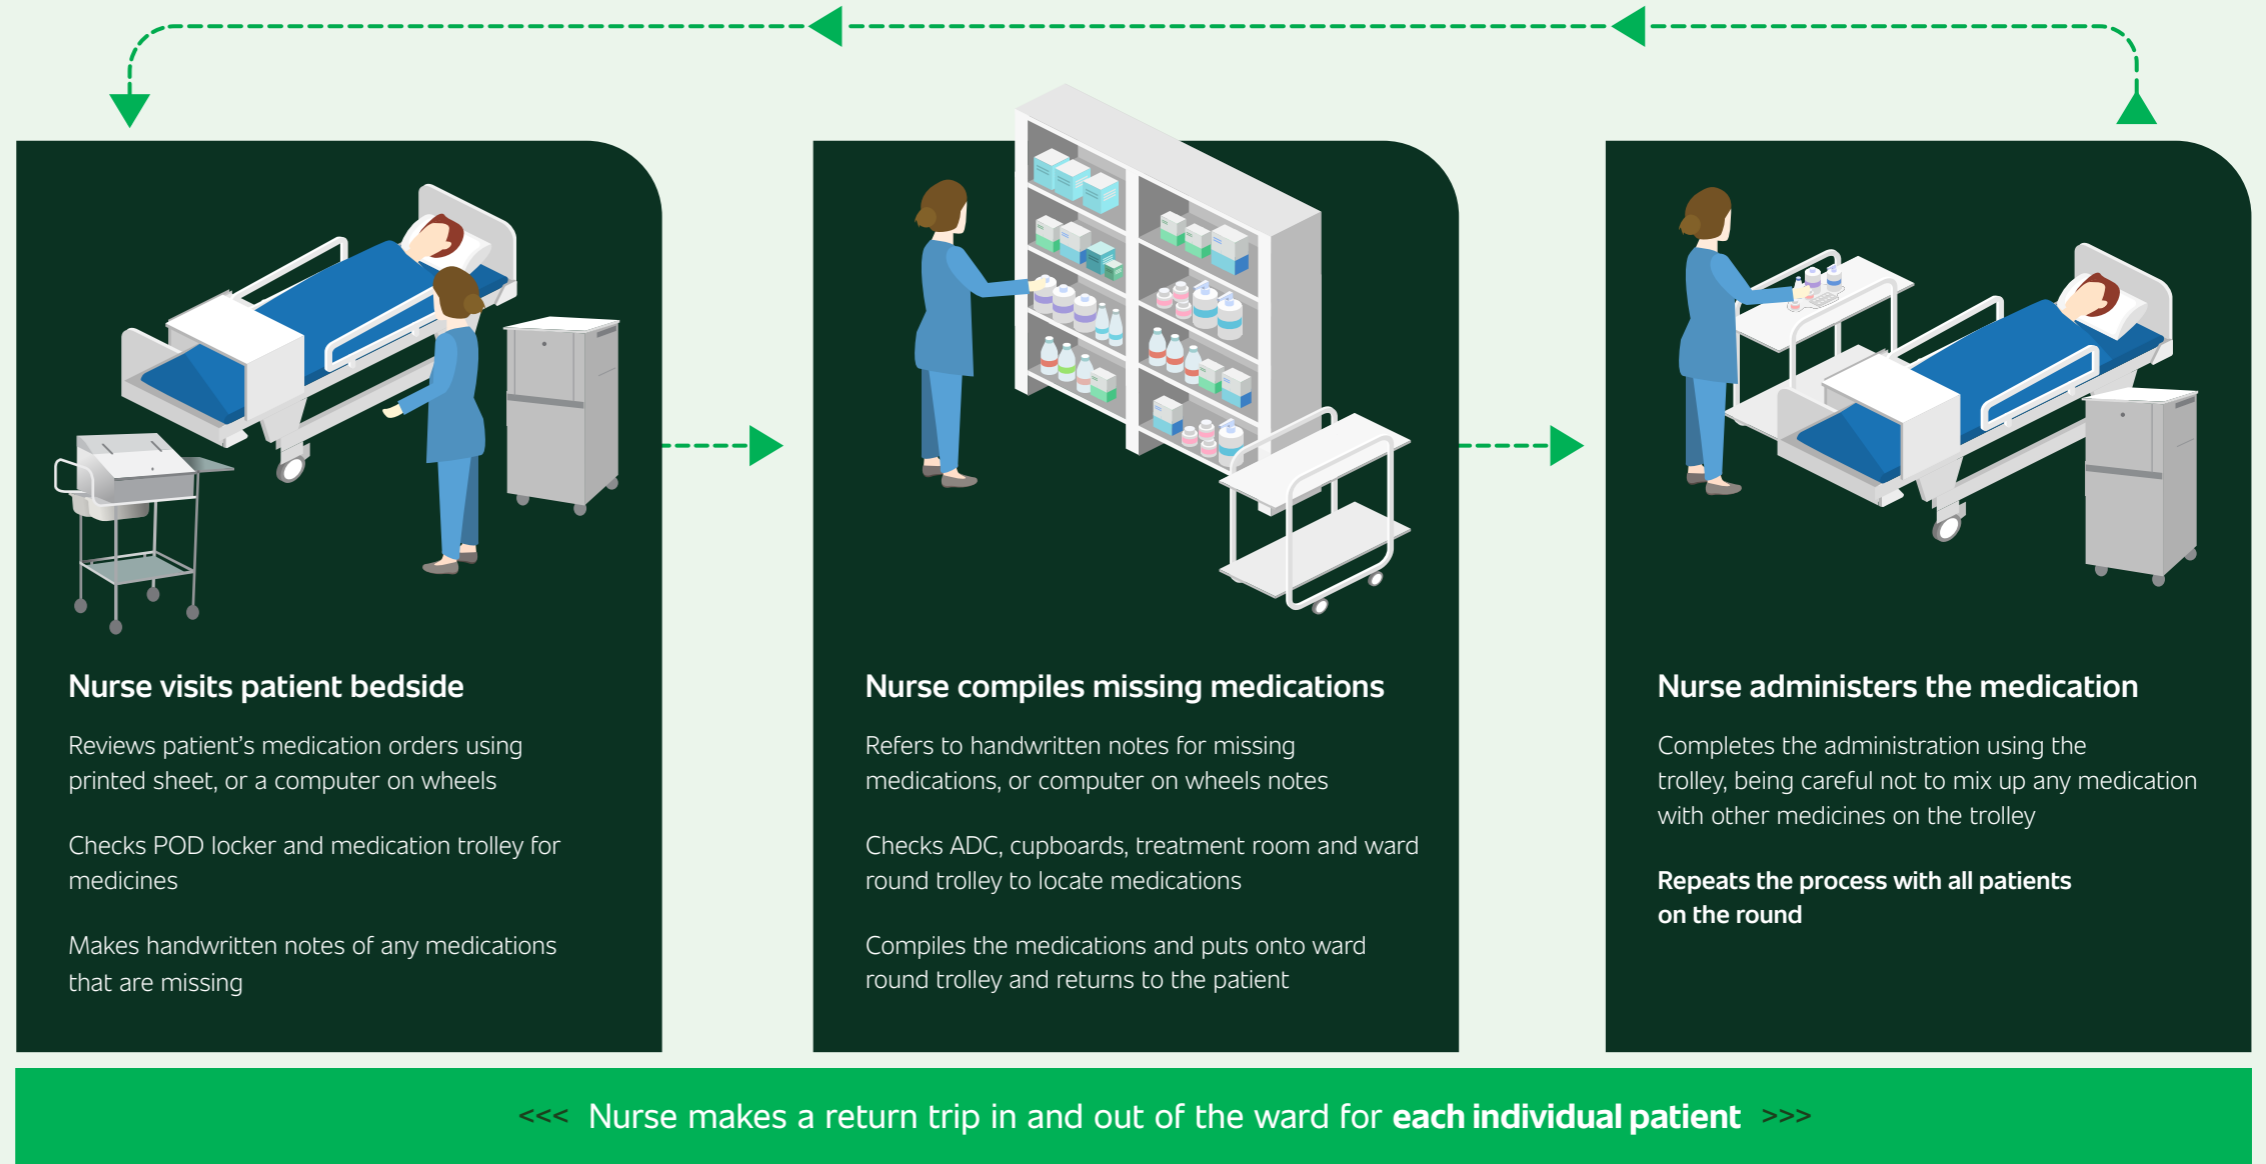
Nurse visits patient bedside

Reviews patient's medication orders using printed sheet, or a computer on wheels

Checks POD locker and medication trolley for medicines

Makes handwritten notes of any medications that are missing

Nurse compiles missing medications

Refers to handwritten notes for missing medications, or computer on wheels notes

Checks ADC, cupboards, treatment room and ward round trolley to locate medications

Compiles the medications and puts onto ward round trolley and returns to the patient

Nurse administers the medication

Completes the administration using the trolley, being careful not to mix up any medication with other medicines on the trolley

Repeats the process with all patients on the round

<<< Nurse makes a return trip in and out of the ward for each individual patient >>>